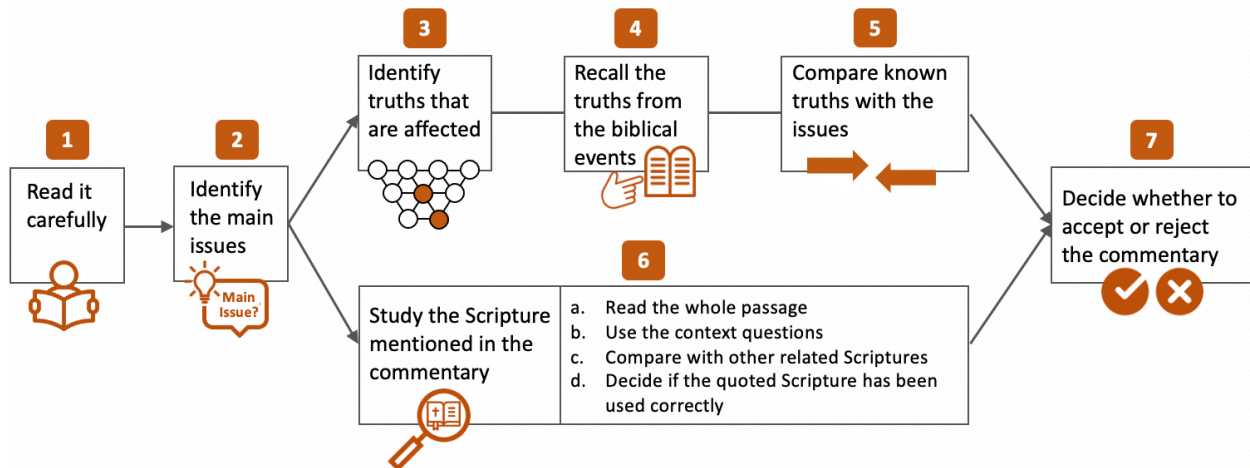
1

Read it carefully

2

Identify the main issues

Main Issue?

3

Identify truths that are affected

4

Recall the truths from the biblical events

5

Compare known truths with the issues

6

Study the Scripture mentioned in the commentary

a. Read the whole passage
b. Use the context questions
c. Compare with other related Scriptures
d. Decide if the quoted Scripture has been used correctly

7

Decide whether to accept or reject the commentary